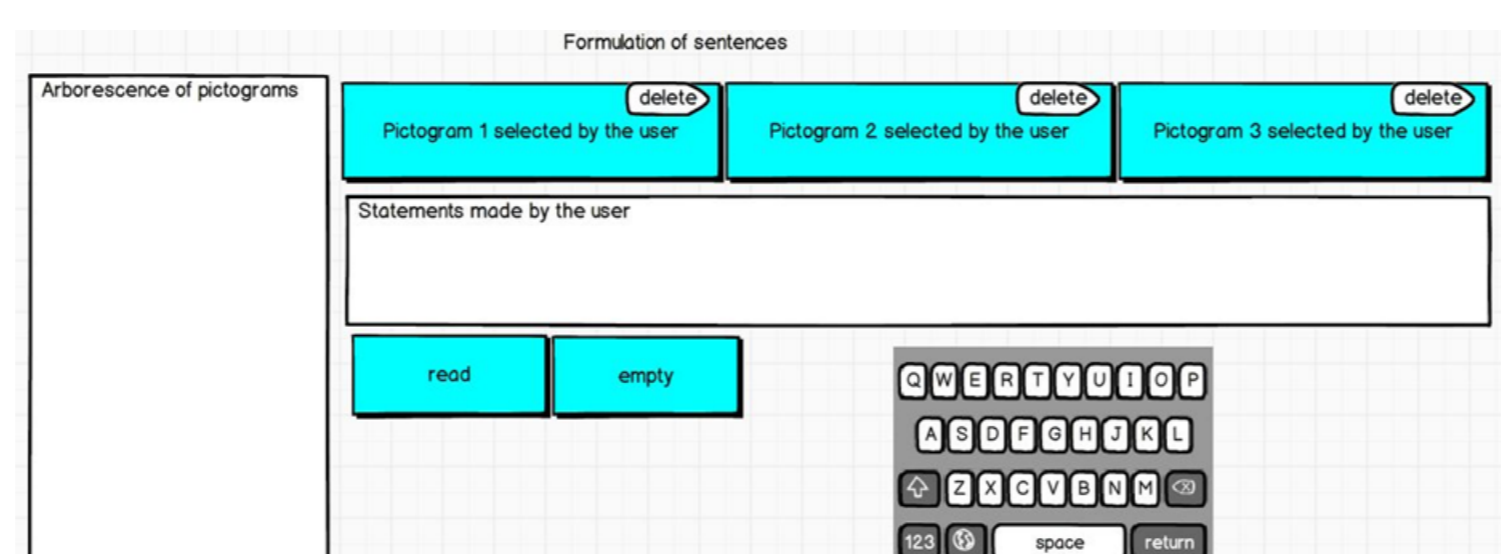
Formulation of sentences

Arborescence of pictograms

delete
Pictogram 1 selected by the user

delete
Pictogram 2 selected by the user

delete
Pictogram 3 selected by the user

Statements made by the user

read

empty

Q W E R T Y U I O P
A S D F G H J K L
Z X C V B N M
123 space return